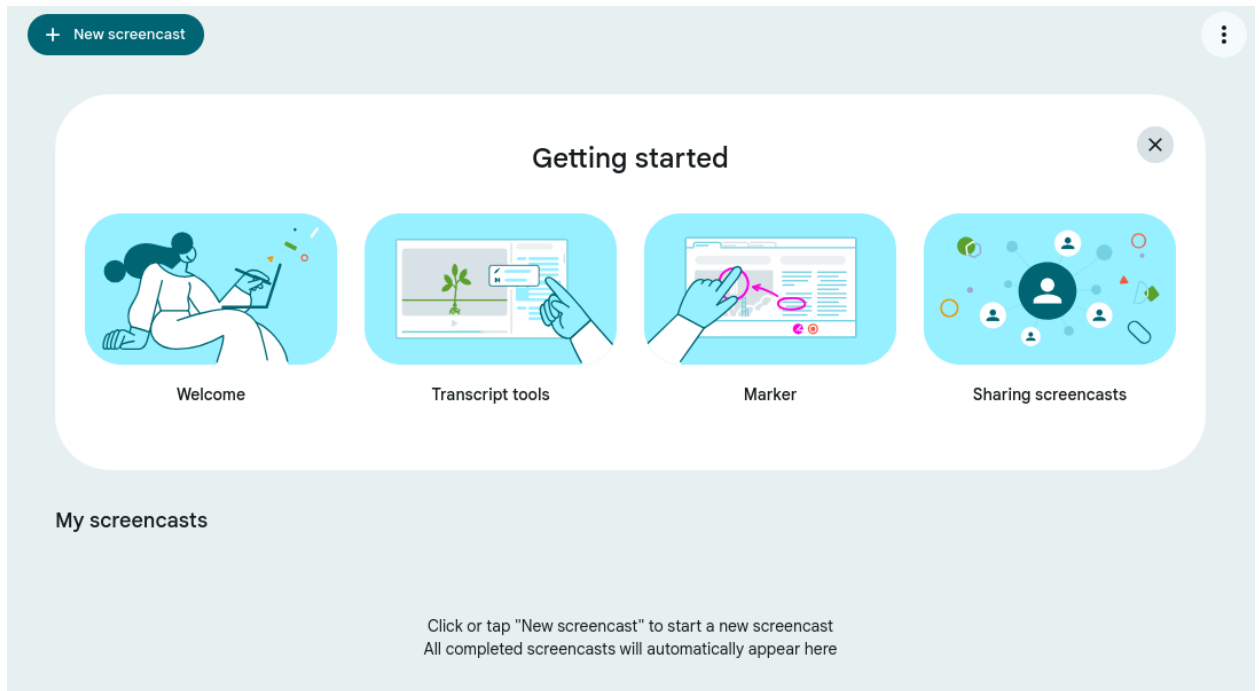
+ New screencast

Getting started

Welcome

Transcript tools

Marker

Sharing screencasts

My screencasts

Click or tap "New screencast" to start a new screencast
All completed screencasts will automatically appear here